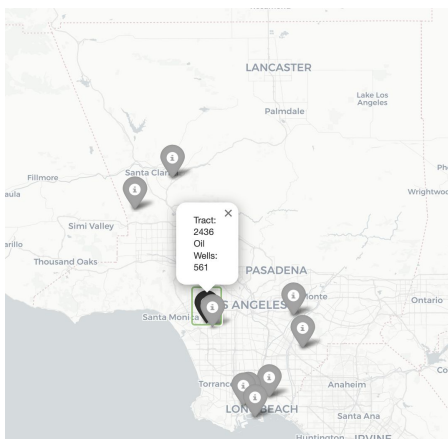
LANCASTER

Lake Los Angeles

Palmdale

Fillmore

Santa Cla

aula

Wrightwo

Simi Valley

rillo

Thousand Oaks

Tract: 2436
Oil Wells: 561

×

PASADENA

S ANGELES

onte

Ontario

Santa Moni

Torranc

Anaheim

LO

ACH

Santa Ana

IRVINE